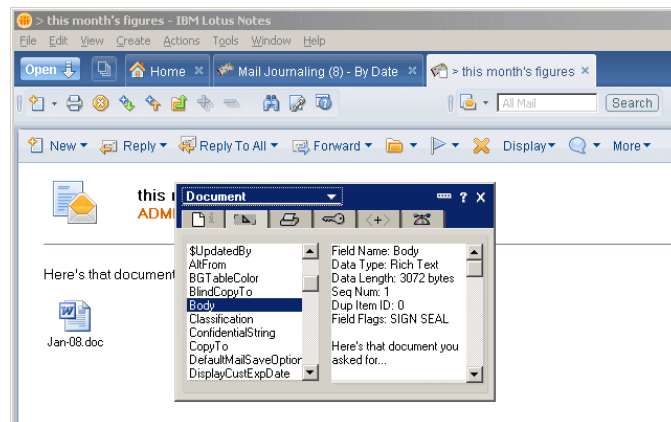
> this month's figures - IBM Lotus Notes

File Edit View Create Actions Tools Window Help

Open | Home | Mail Journaling (8) - By Date | > this month's figures

All Mail | Search

New | Reply | Reply To All | Forward | Display | More

this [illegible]
ADM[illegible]

Here's that document

Jan-08.doc

Document

$UpdatedBy
AltFrom
BGTableColor
BlindCopyTo
Body
Classification
ConfidentialString
CopyTo
DefaultMailSaveOption
DisplayCustExpDate

Field Name: Body
Data Type: Rich Text
Data Length: 3072 bytes
Seq Num: 1
Dup Item ID: 0
Field Flags: SIGN SEAL

Here's that document you asked for...